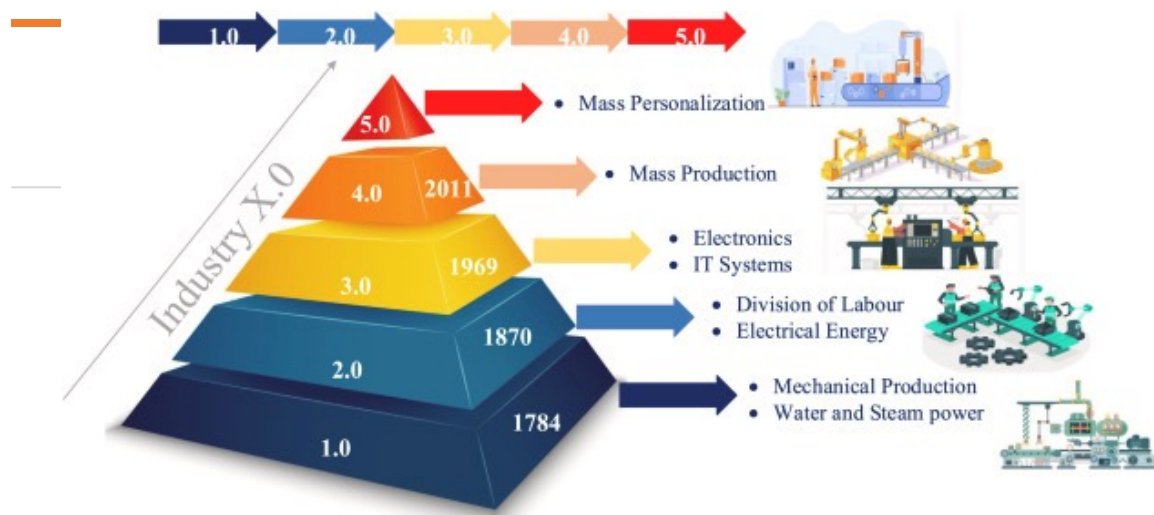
1.0 2.0 3.0 4.0 5.0

Industry X.0

5.0
• Mass Personalization

4.0 2011
• Mass Production

3.0 1969
• Electronics
• IT Systems

2.0 1870
• Division of Labour
• Electrical Energy

1.0 1784
• Mechanical Production
• Water and Steam power